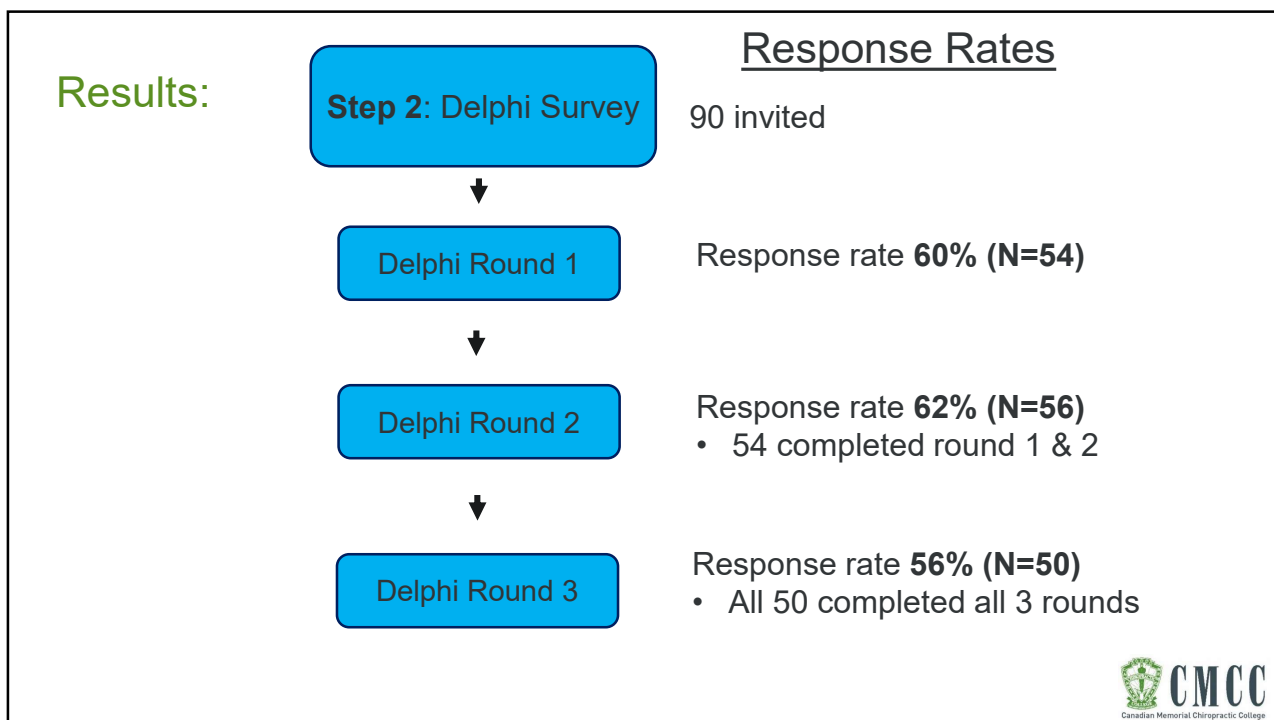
Results:

Step 2: Delphi Survey

Response Rates

90 invited

Delphi Round 1

Response rate 60% (N=54)

Delphi Round 2

Response rate 62% (N=56)
• 54 completed round 1 & 2

Delphi Round 3

Response rate 56% (N=50)
• All 50 completed all 3 rounds

CMCC
Canadian Memorial Chiropractic College